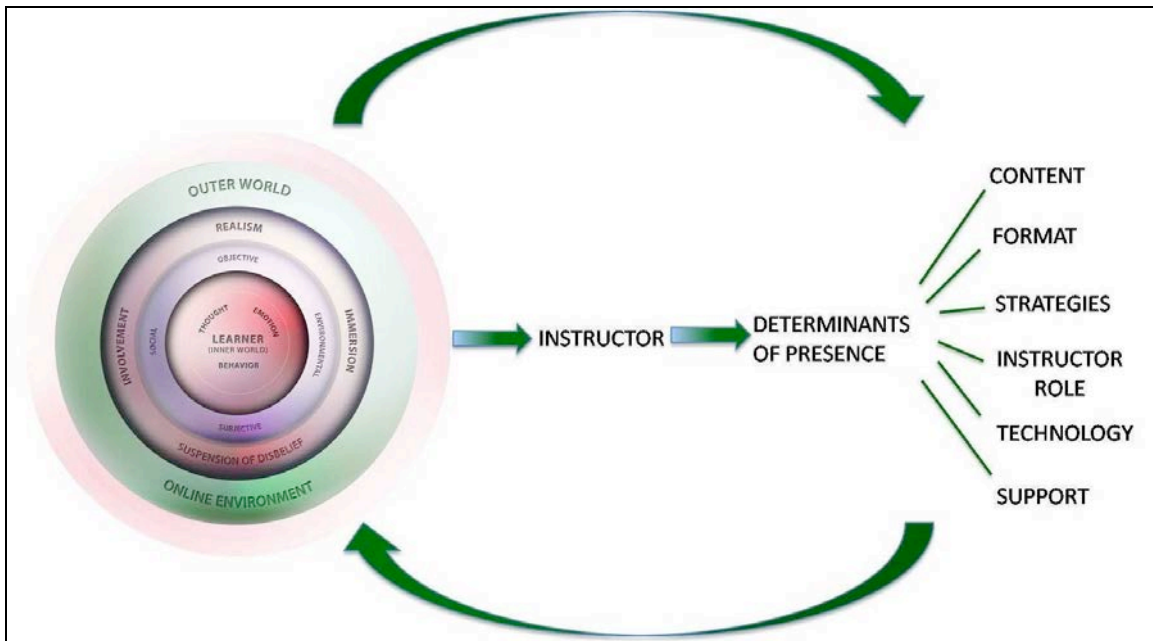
OUTER WORLD
REALISM
OBJECTIVE
THOUGHT
EMOTION
LEARNER
(INNER WORLD)
BEHAVIOR
SOCIAL
ENVIRONMENTAL
INVOLVEMENT
IMMERSION
SUBJECTIVE
SUSPENSION OF DISBELIEF
ONLINE ENVIRONMENT

INSTRUCTOR

DETERMINANTS OF PRESENCE

CONTENT
FORMAT
STRATEGIES
INSTRUCTOR ROLE
TECHNOLOGY
SUPPORT